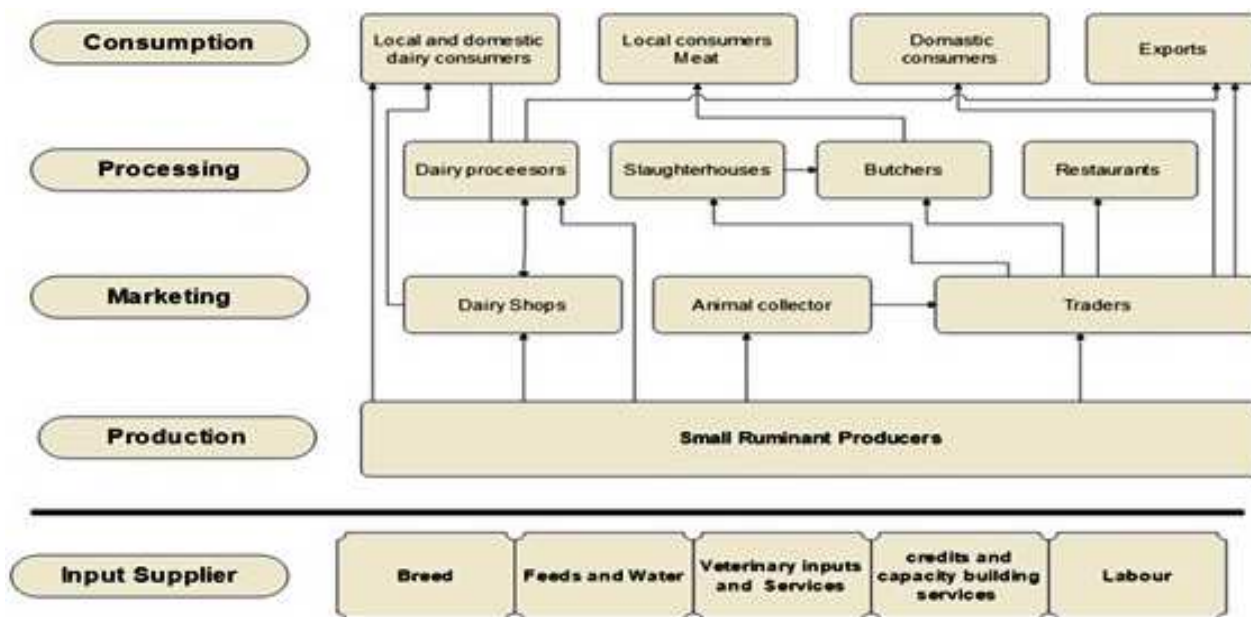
Consumption

Local and domestic dairy consumers

Local consumers Meat

Domastic consumers

Exports

Processing

Dairy proceesors

Slaughterhouses

Butchers

Restaurants

Marketing

Dairy Shops

Animal collector

Traders

Production

Small Ruminant Producers

Input Supplier

Breed

Feeds and Water

Veterinary inputs and Services

credits and capacity building services

Labour